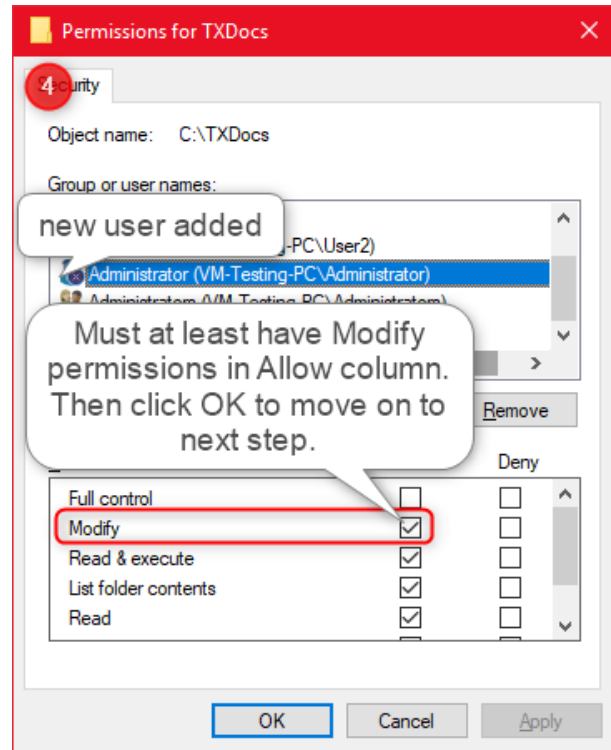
Permissions for TXDocs

4 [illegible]curity

Object name: C:\TXDocs

Group or user names:

new user added

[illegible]-PC\User2)

Administrator (VM-Testing-PC\Administrator)

Administrators (VM-Testing-PC\Administrators)

Must at least have Modify permissions in Allow column. Then click OK to move on to next step.

Remove

Deny

Full control

Modify

Read & execute

List folder contents

Read

OK Cancel Apply